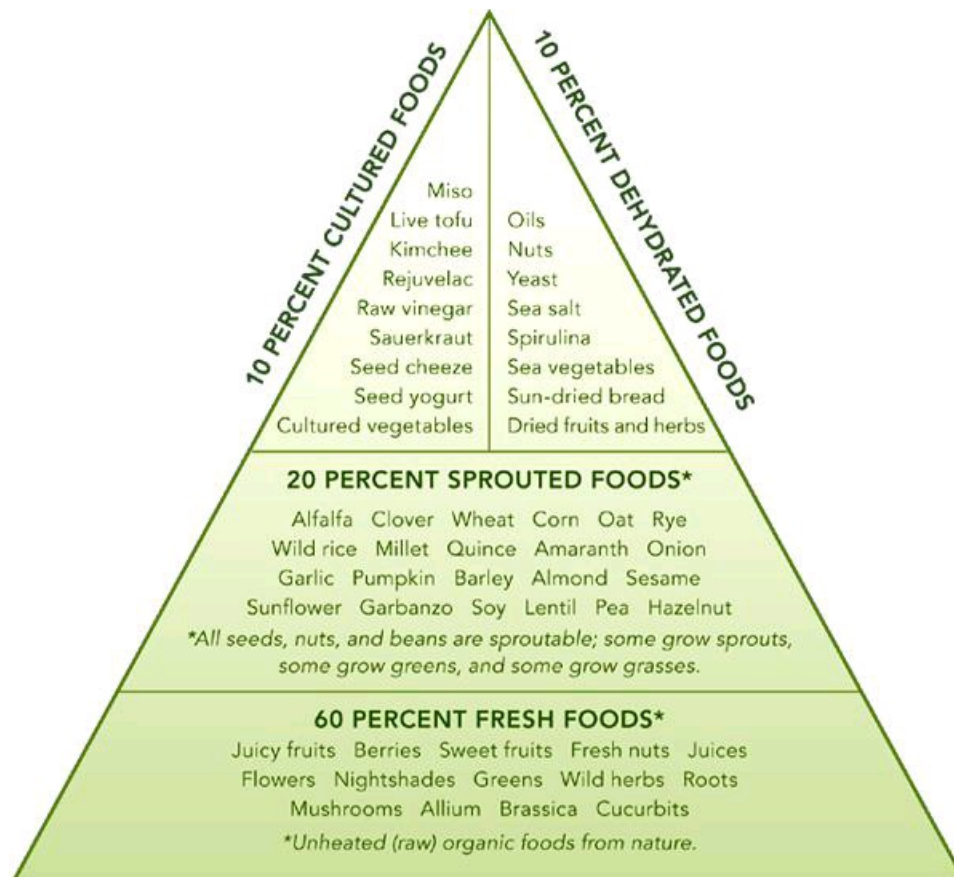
10 PERCENT CULTURED FOODS

Miso
Live tofu
Kimchee
Rejuvelac
Raw vinegar
Sauerkraut
Seed cheeze
Seed yogurt
Cultured vegetables

10 PERCENT DEHYDRATED FOODS

Oils
Nuts
Yeast
Sea salt
Spirulina
Sea vegetables
Sun-dried bread
Dried fruits and herbs

20 PERCENT SPROUTED FOODS*

Alfalfa Clover Wheat Corn Oat Rye
Wild rice Millet Quince Amaranth Onion
Garlic Pumpkin Barley Almond Sesame
Sunflower Garbanzo Soy Lentil Pea Hazelnut

*All seeds, nuts, and beans are sproutable; some grow sprouts, some grow greens, and some grow grasses.

60 PERCENT FRESH FOODS*

Juicy fruits Berries Sweet fruits Fresh nuts Juices
Flowers Nightshades Greens Wild herbs Roots
Mushrooms Allium Brassica Cucurbits

*Unheated (raw) organic foods from nature.